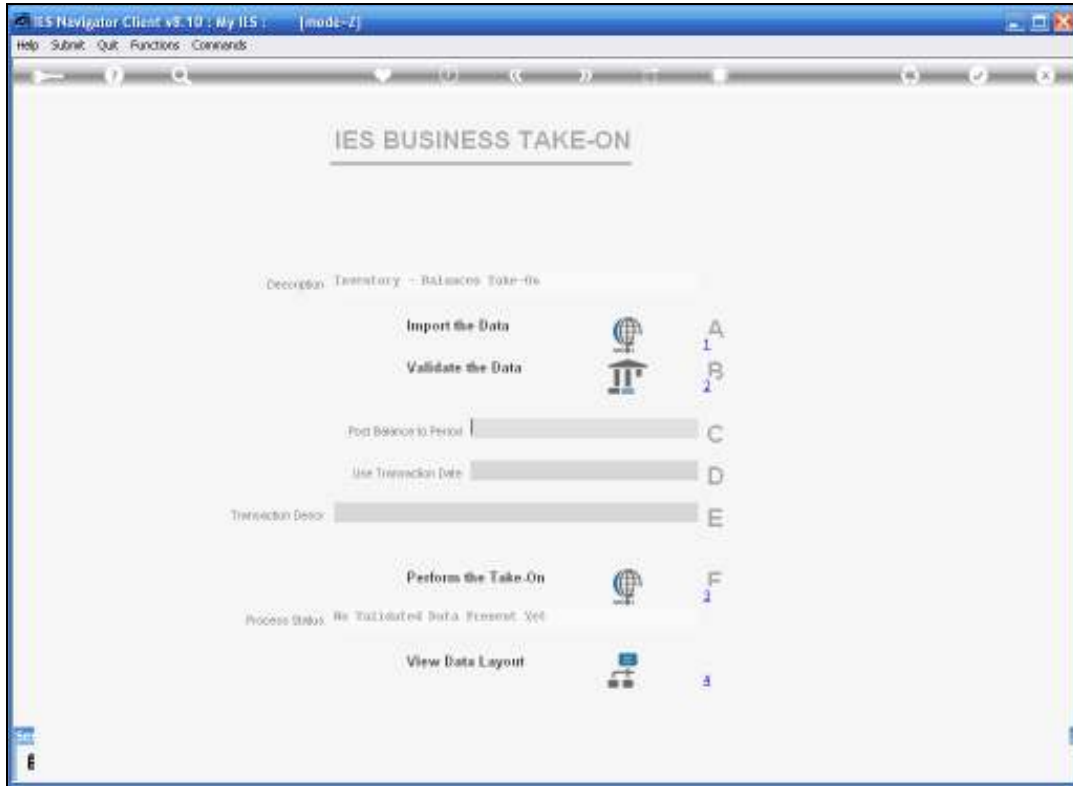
IES Navigator Client v8.10 : My IES : [mode-Z]
Help Submit Quit Functions Commands

IES BUSINESS TAKE-ON

Description Inventory - Balances Take-On

Import the Data A 1

Validate the Data B 2

Post Balance to Period C

Use Transaction Date D

Transaction Descr E

Perform the Take-On F 3

Process Status No Validated Data Present Yet

View Data Layout 4